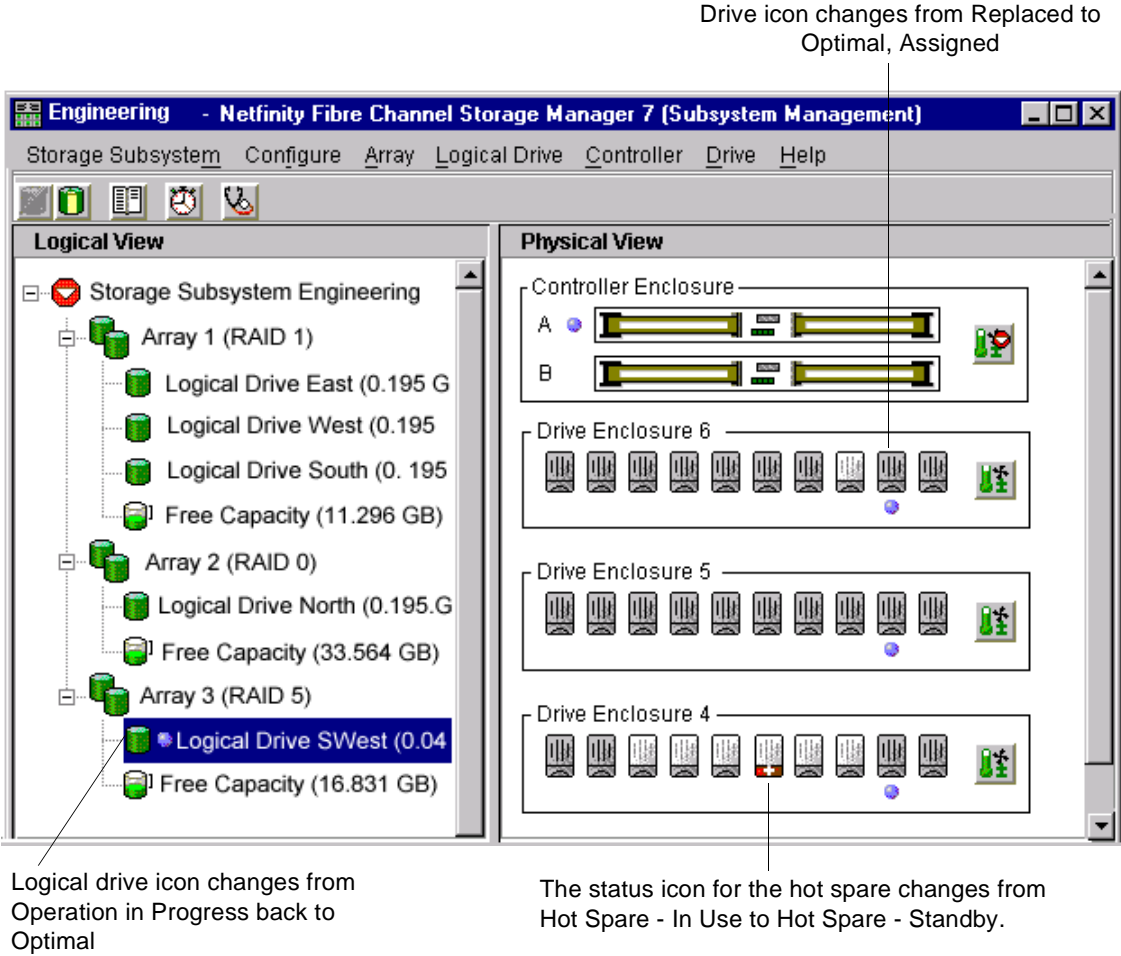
Drive icon changes from Replaced to Optimal, Assigned

Engineering - Netfinity Fibre Channel Storage Manager 7 (Subsystem Management)

Storage Subsystem Configure Array Logical Drive Controller Drive Help

Logical View

Storage Subsystem Engineering

Array 1 (RAID 1)

Logical Drive East (0.195 G

Logical Drive West (0.195

Logical Drive South (0. 195

Free Capacity (11.296 GB)

Array 2 (RAID 0)

Logical Drive North (0.195.G

Free Capacity (33.564 GB)

Array 3 (RAID 5)

Logical Drive SWest (0.04

Free Capacity (16.831 GB)

Physical View

Controller Enclosure

A

B

Drive Enclosure 6

Drive Enclosure 5

Drive Enclosure 4

Logical drive icon changes from Operation in Progress back to Optimal

The status icon for the hot spare changes from Hot Spare - In Use to Hot Spare - Standby.